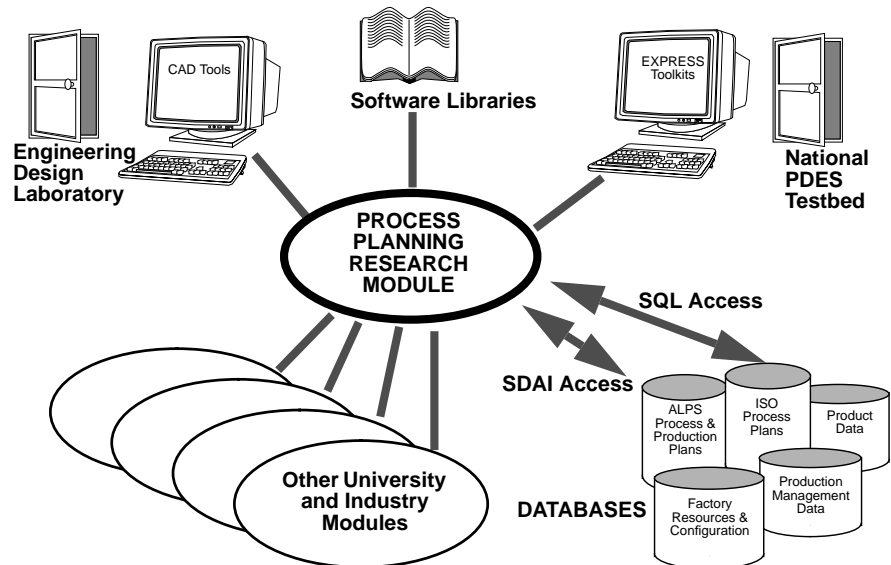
CAD Tools

Software Libraries

EXPRESS Toolkits

Engineering Design Laboratory

National PDES Testbed

PROCESS PLANNING RESEARCH MODULE

SQL Access

SDAI Access

ALPS Process & Production Plans

ISO Process Plans

Product Data

Other University and Industry Modules

DATABASES

Factory Resources & Configuration

Production Management Data